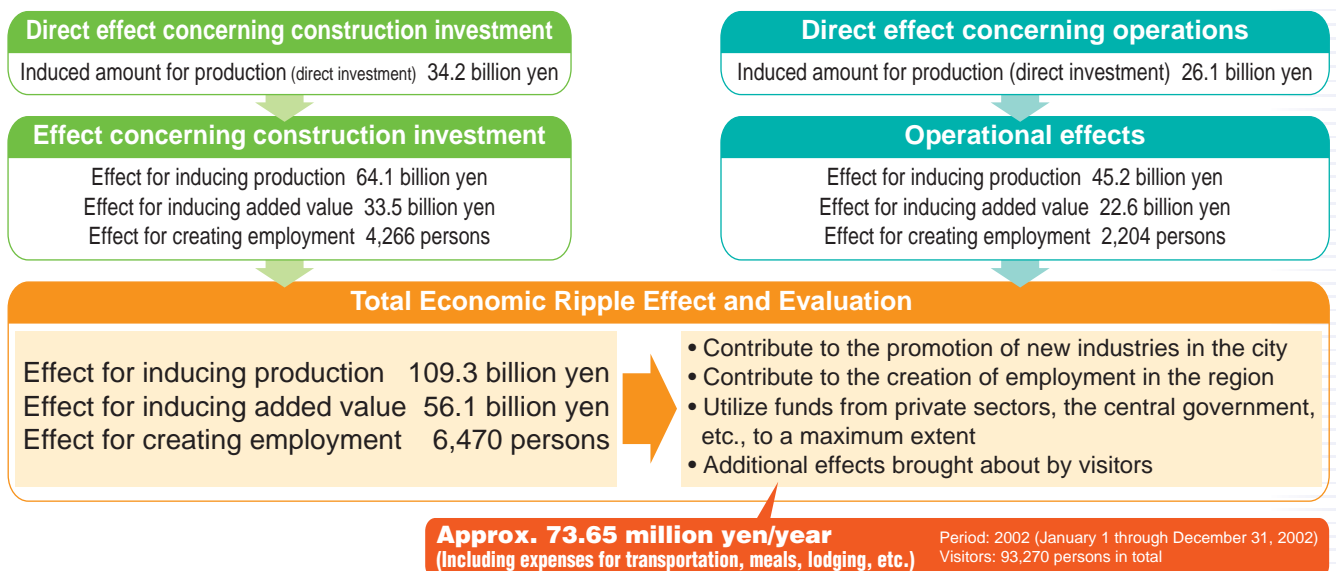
Direct effect concerning construction investment

Induced amount for production (direct investment) 34.2 billion yen

Effect concerning construction investment

Effect for inducing production 64.1 billion yen
Effect for inducing added value 33.5 billion yen
Effect for creating employment 4,266 persons

Direct effect concerning operations

Induced amount for production (direct investment) 26.1 billion yen

Operational effects

Effect for inducing production 45.2 billion yen
Effect for inducing added value 22.6 billion yen
Effect for creating employment 2,204 persons

Total Economic Ripple Effect and Evaluation

Effect for inducing production 109.3 billion yen
Effect for inducing added value 56.1 billion yen
Effect for creating employment 6,470 persons

• Contribute to the promotion of new industries in the city
• Contribute to the creation of employment in the region
• Utilize funds from private sectors, the central government, etc., to a maximum extent
• Additional effects brought about by visitors

Approx. 73.65 million yen/year
(Including expenses for transportation, meals, lodging, etc.)

Period: 2002 (January 1 through December 31, 2002)
Visitors: 93,270 persons in total